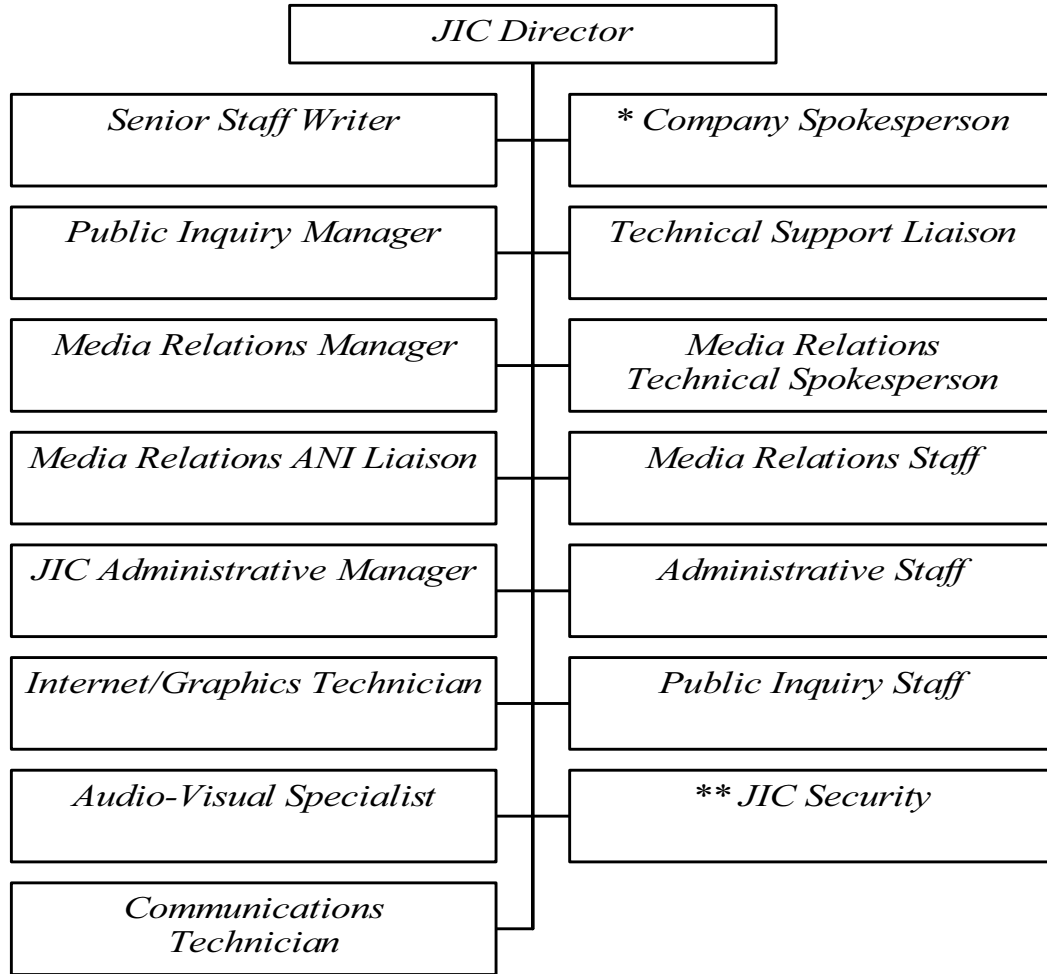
JIC Director

Senior Staff Writer

* Company Spokesperson

Public Inquiry Manager

Technical Support Liaison

Media Relations Manager

Media Relations Technical Spokesperson

Media Relations ANI Liaison

Media Relations Staff

JIC Administrative Manager

Administrative Staff

Internet/Graphics Technician

Public Inquiry Staff

Audio-Visual Specialist

** JIC Security

Communications Technician